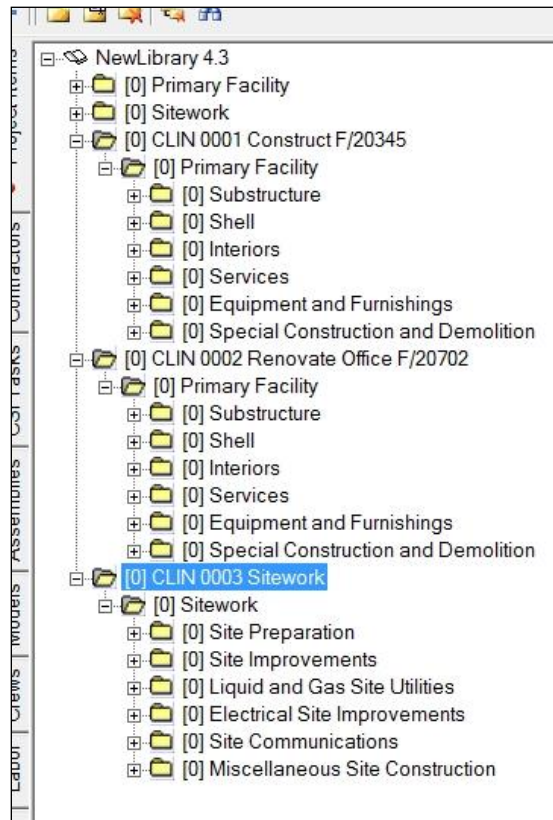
NewLibrary 4.3
[0] Primary Facility
[0] Sitework
[0] CLIN 0001 Construct F/20345
[0] Primary Facility
[0] Substructure
[0] Shell
[0] Interiors
[0] Services
[0] Equipment and Furnishings
[0] Special Construction and Demolition
[0] CLIN 0002 Renovate Office F/20702
[0] Primary Facility
[0] Substructure
[0] Shell
[0] Interiors
[0] Services
[0] Equipment and Furnishings
[0] Special Construction and Demolition
[0] CLIN 0003 Sitework
[0] Sitework
[0] Site Preparation
[0] Site Improvements
[0] Liquid and Gas Site Utilities
[0] Electrical Site Improvements
[0] Site Communications
[0] Miscellaneous Site Construction

Project Home
Contractors
CSI Tasks
Assemblies
Models
Crews
Labor